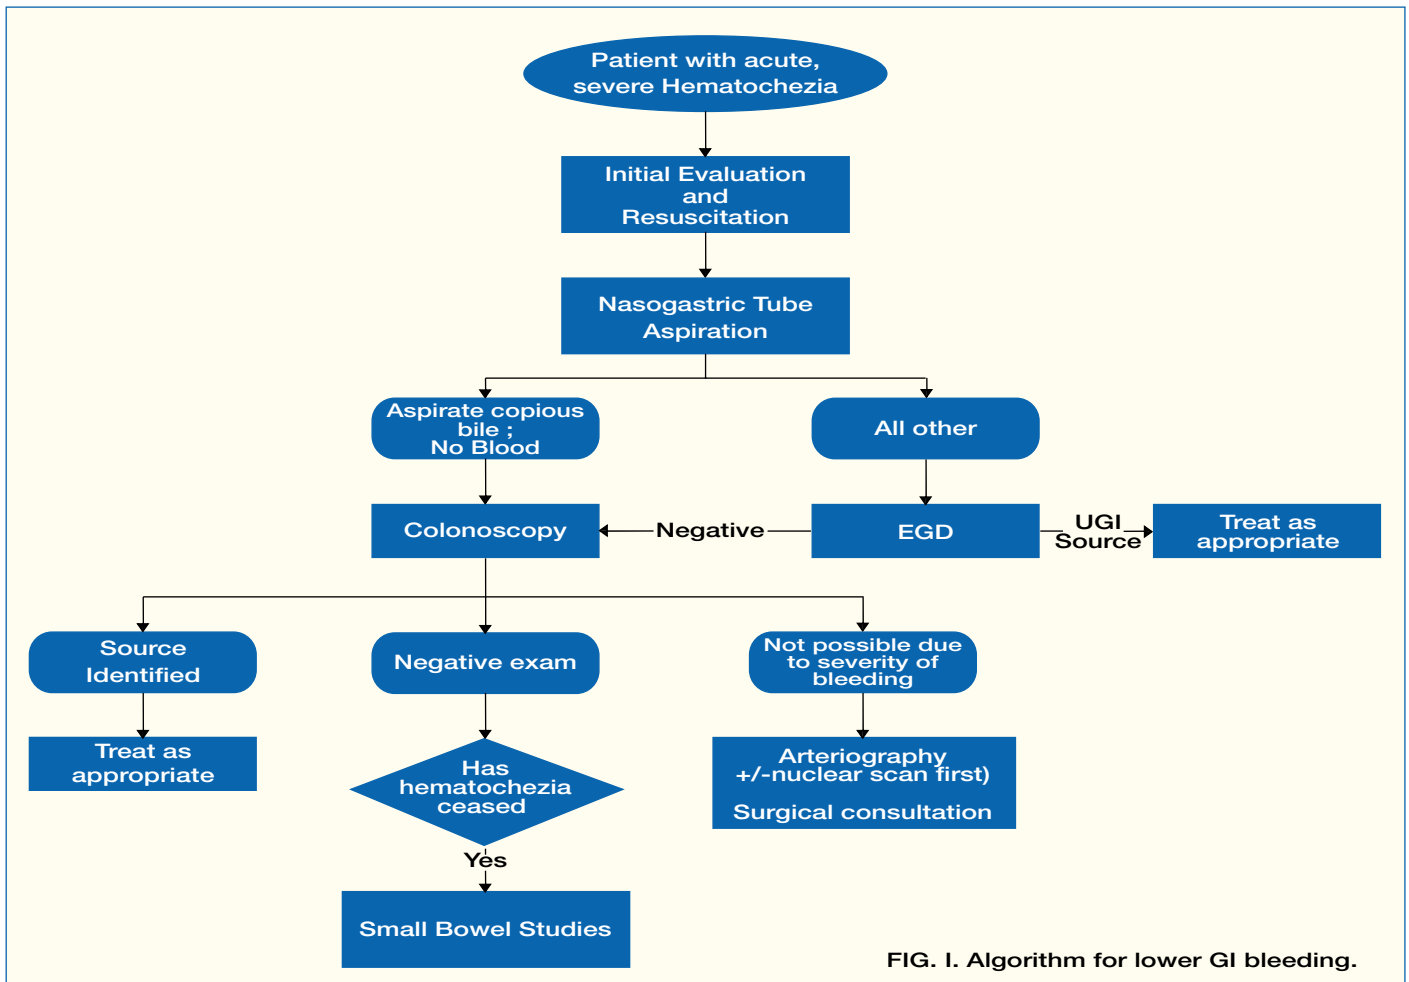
Patient with acute, severe Hematochezia

Initial Evaluation and Resuscitation

Nasogastric Tube Aspiration

Aspirate copious bile ; No Blood

All other

Colonoscopy

Negative

EGD

UGI Source

Treat as appropriate

Source Identified

Negative exam

Not possible due to severity of bleeding

Treat as appropriate

Has hematochezia ceased

Arteriography +/-nuclear scan first)

Surgical consultation

Yes

Small Bowel Studies

FIG. I. Algorithm for lower GI bleeding.